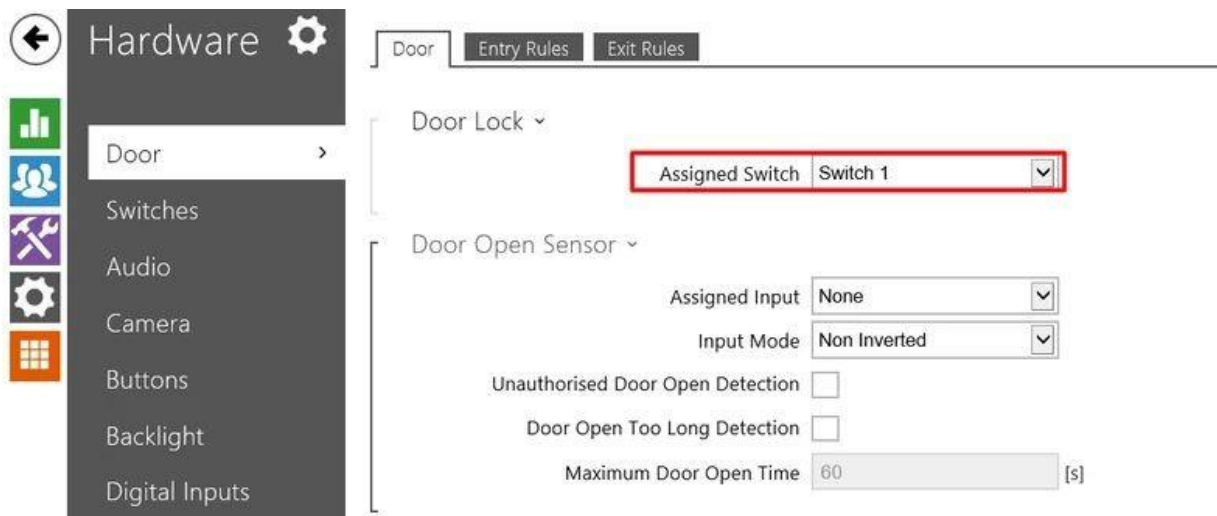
Hardware

Door
Switches
Audio
Camera
Buttons
Backlight
Digital Inputs

Door | Entry Rules | Exit Rules

Door Lock ˅

Assigned Switch Switch 1

Door Open Sensor ˅

Assigned Input None

Input Mode Non Inverted

Unauthorised Door Open Detection

Door Open Too Long Detection

Maximum Door Open Time 60 [s]